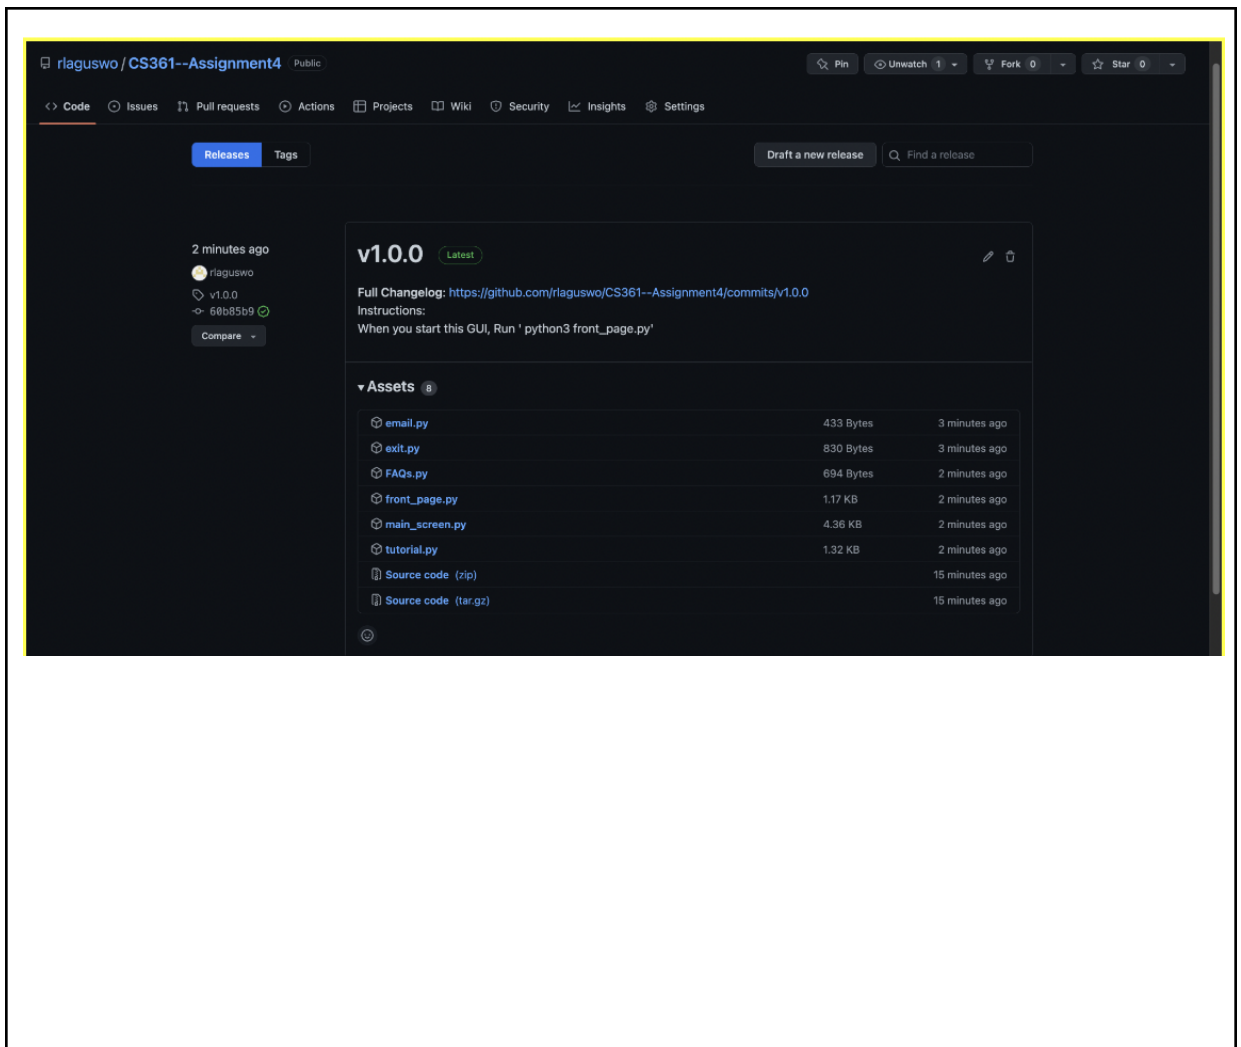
rlaguswo / CS361--Assignment4 Public

Pin Unwatch 1 Fork 0 Star 0

Code Issues Pull requests Actions Projects Wiki Security Insights Settings

Releases Tags

Draft a new release Find a release

2 minutes ago
rlaguswo
v1.0.0
60b85b9
Compare

v1.0.0 Latest

Full Changelog: https://github.com/rlaguswo/CS361--Assignment4/commits/v1.0.0
Instructions:
When you start this GUI, Run ' python3 front_page.py'

Assets 8

| | | |
|---|---|---|
| email.py | 433 Bytes | 3 minutes ago |
| exit.py | 830 Bytes | 3 minutes ago |
| FAQs.py | 694 Bytes | 2 minutes ago |
| front_page.py | 1.17 KB | 2 minutes ago |
| main_screen.py | 4.36 KB | 2 minutes ago |
| tutorial.py | 1.32 KB | 2 minutes ago |
| Source code (zip) | | 15 minutes ago |
| Source code (tar.gz) | | 15 minutes ago |